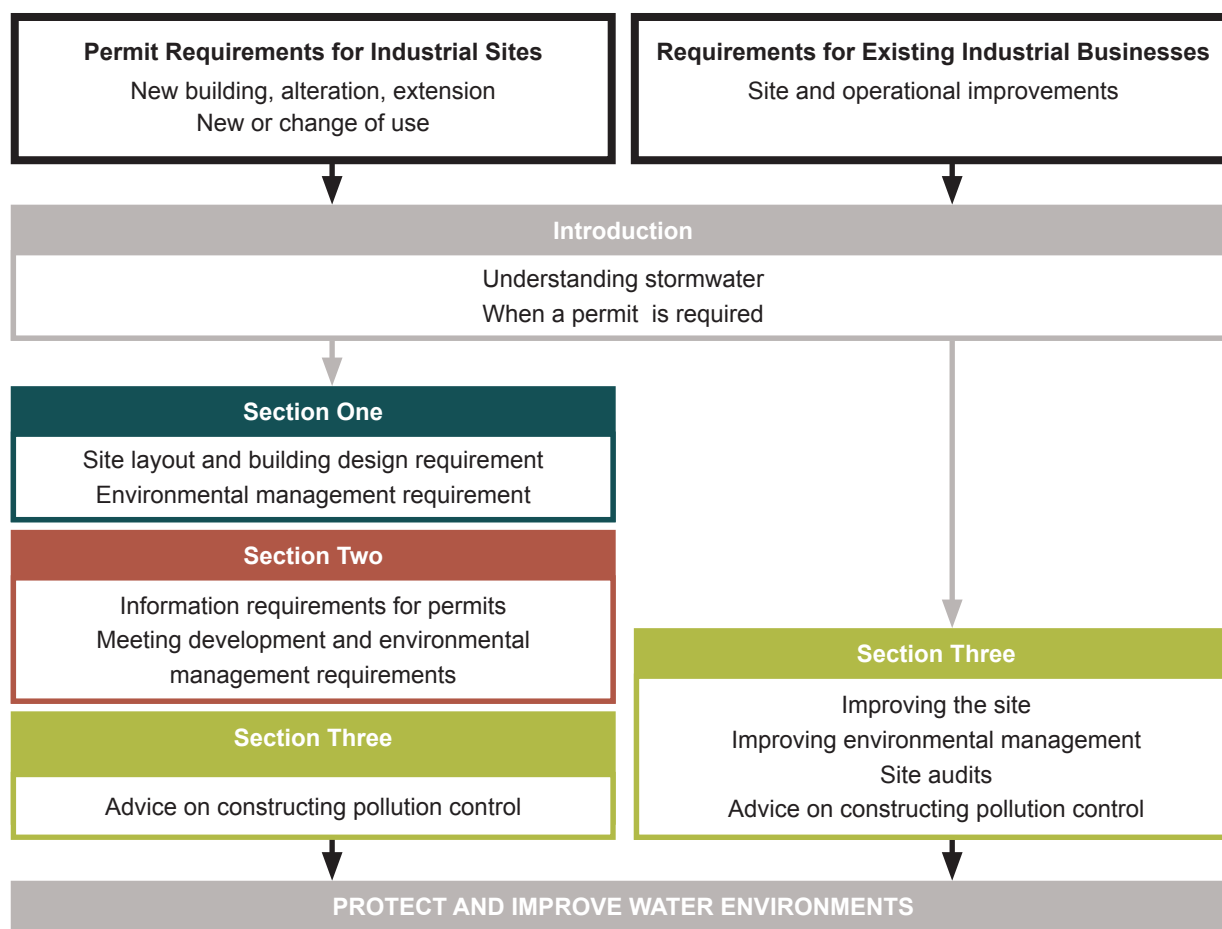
Permit Requirements for Industrial Sites
New building, alteration, extension
New or change of use

Requirements for Existing Industrial Businesses
Site and operational improvements

Introduction
Understanding stormwater
When a permit is required

Section One
Site layout and building design requirement
Environmental management requirement

Section Two
Information requirements for permits
Meeting development and environmental management requirements

Section Three
Advice on constructing pollution control

Section Three
Improving the site
Improving environmental management
Site audits
Advice on constructing pollution control

PROTECT AND IMPROVE WATER ENVIRONMENTS